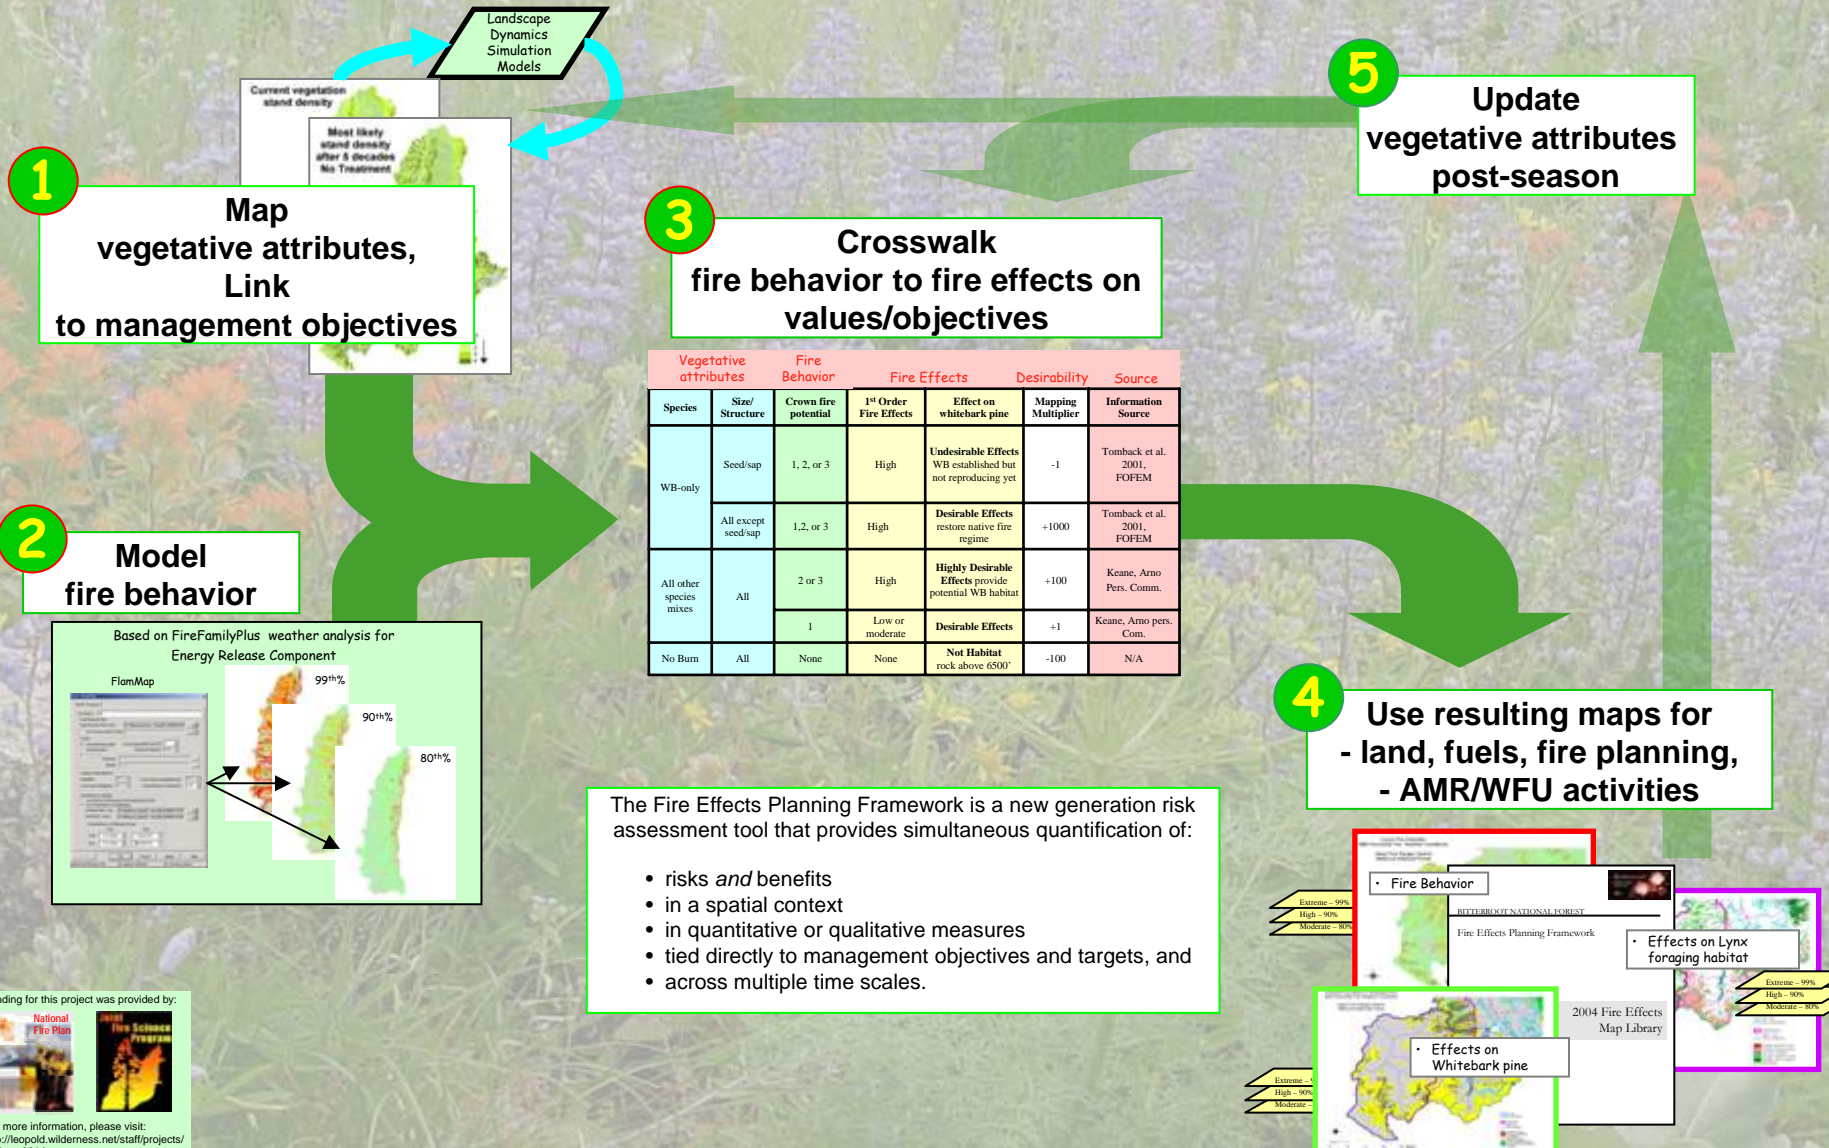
Landscape Dynamics Simulation Models

Current vegetation stand density

Most likely stand density after 5 decades No Treatment

1

Map vegetative attributes, Link to management objectives

2

Model fire behavior

Based on FireFamilyPlus weather analysis for Energy Release Component

FlamMap

99th%

90th%

80th%

3

Crosswalk fire behavior to fire effects on values/objectives

| Vegetative attributes | | Fire Behavior | Fire Effects | | Desirability | Source |
|---|---|---|---|---|---|---|
| Species | Size/ Structure | Crown fire potential | 1st Order Fire Effects | Effect on whitebark pine | Mapping Multiplier | Information Source |
| WB-only | Seed/sap | 1, 2, or 3 | High | Undesirable Effects WB established but not reproducing yet | -1 | Tomback et al. 2001, FOFEM |
| | All except seed/sap | 1,2, or 3 | High | Desirable Effects restore native fire regime | +1000 | Tomback et al. 2001, FOFEM |
| All other species mixes | All | 2 or 3 | High | Highly Desirable Effects provide potential WB habitat | +100 | Keane, Arno Pers. Comm. |
| | | 1 | Low or moderate | Desirable Effects | +1 | Keane, Arno pers. Com. |
| No Burn | All | None | None | Not Habitat rock above 6500' | -100 | N/A |

5

Update vegetative attributes post-season

4

Use resulting maps for
- land, fuels, fire planning,
- AMR/WFU activities

The Fire Effects Planning Framework is a new generation risk assessment tool that provides simultaneous quantification of:

• risks and benefits
• in a spatial context
• in quantitative or qualitative measures
• tied directly to management objectives and targets, and
• across multiple time scales.

• Fire Behavior

BITTERROOT NATIONAL FOREST

Fire Effects Planning Framework

• Effects on Lynx foraging habitat

2004 Fire Effects Map Library

• Effects on Whitebark pine

Extreme – 99%
High – 90%
Moderate – 80%

Extreme – 99%
High – 90%
Moderate – 80%

Extreme –
High – 90%
Moderate –

ding for this project was provided by:

National Fire Plan

Joint Fire Science Program

more information, please visit:
://leopold.wilderness.net/staff/projects/